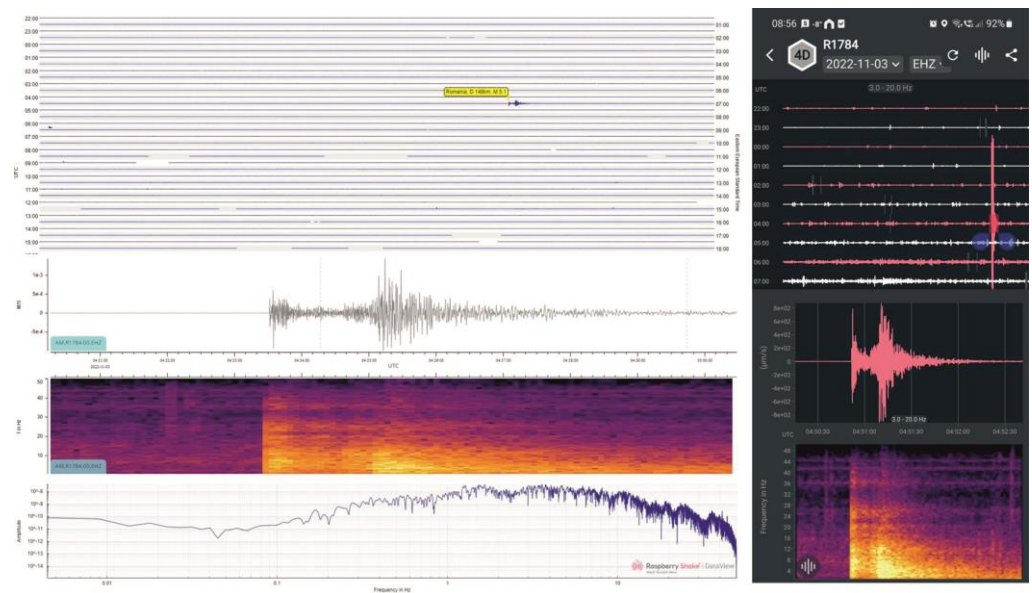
22:00
23:00
00:00
01:00
02:00
03:00
04:00
05:00
06:00
07:00
08:00
09:00
10:00
11:00
12:00
13:00
14:00
15:00

UTC

01:00
02:00
03:00
04:00
05:00
06:00
07:00
08:00
09:00
10:00
11:00
12:00
13:00
14:00
15:00
16:00
17:00
18:00

Eastern European Standard Time

Romania, D 146km, M 5.1

1e-3
5e-4
0
-5e-4
-1e-3

M/S

AM.R1784.00.EHZ

04:32:00
2022-11-03
04:33:00
04:34:00
04:35:00
04:36:00
04:37:00
04:38:00
04:39:00
04:40:00

UTC

50
40
30
20
10

f in Hz

AM.R1784.00.EHZ

$10^{-8}$
$10^{-9}$
$10^{-10}$
$10^{-11}$
$10^{-12}$
$10^{-13}$
$10^{-14}$

Amplitude

0.01
0.1
1
10

Frequency in Hz

Raspberry Shake | DataView

08:56 -8° 92%

4D
R1784
2022-11-03
EHZ

UTC
3.0 - 20.0 Hz

22:00
23:00
00:00
01:00
02:00
03:00
04:00
05:00
06:00
07:00

8e+02
6e+02
4e+02
2e+02
0
-2e+02
-4e+02
-6e+02
-8e+02

(µm/s)

3.0 - 20.0 Hz

UTC
04:50:30
04:51:00
04:51:30
04:52:00
04:52:30

48
44
40
36
32
28
24
20
16
12
8
4

Frequency in Hz